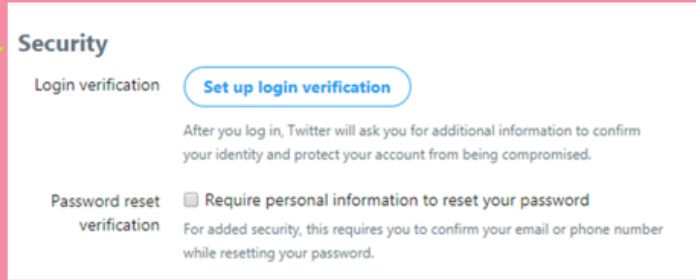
Security

Login verification

Set up login verification

After you log in, Twitter will ask you for additional information to confirm your identity and protect your account from being compromised.

Password reset verification

Require personal information to reset your password

For added security, this requires you to confirm your email or phone number while resetting your password.